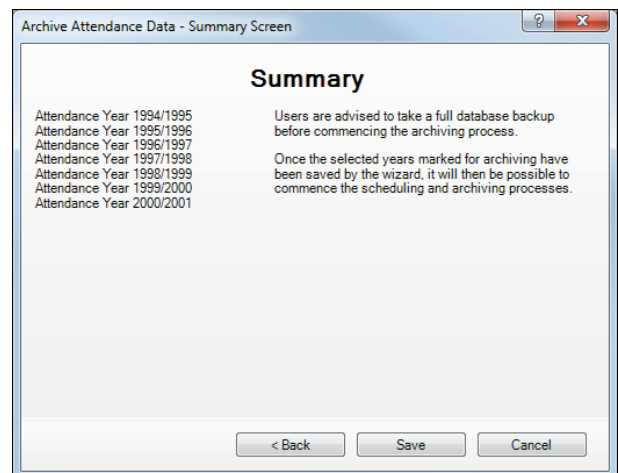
Archive Attendance Data - Summary Screen

?

X

Summary

Attendance Year 1994/1995
Attendance Year 1995/1996
Attendance Year 1996/1997
Attendance Year 1997/1998
Attendance Year 1998/1999
Attendance Year 1999/2000
Attendance Year 2000/2001

Users are advised to take a full database backup before commencing the archiving process.

Once the selected years marked for archiving have been saved by the wizard, it will then be possible to commence the scheduling and archiving processes.

< Back

Save

Cancel